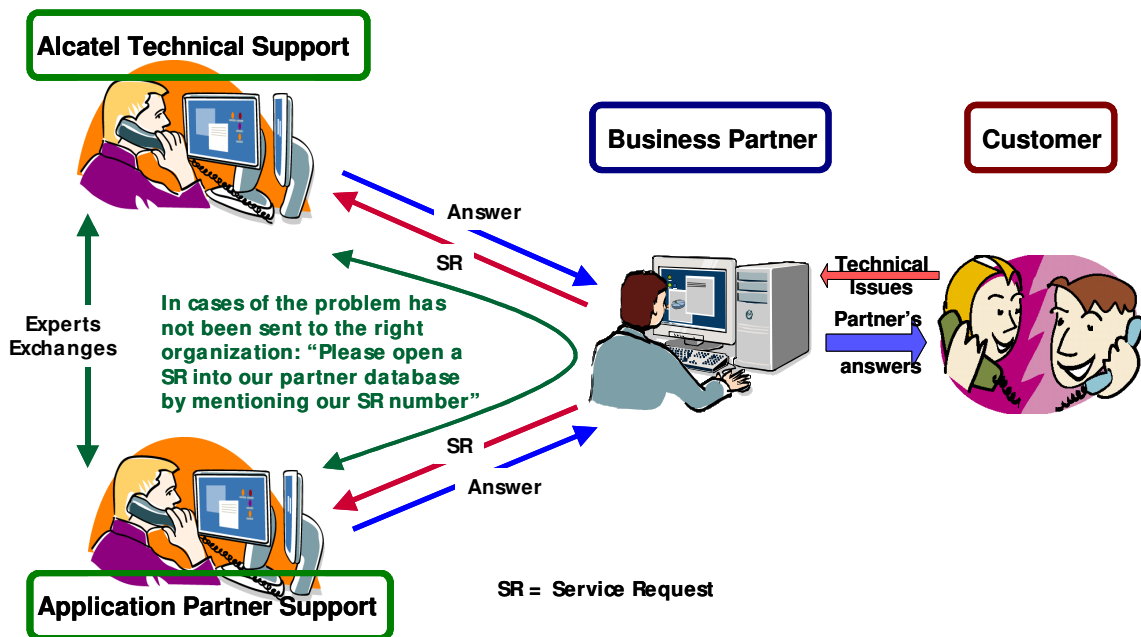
Alcatel Technical Support

Business Partner

Customer

Answer

SR

Technical Issues

Partner's answers

Experts Exchanges

In cases of the problem has not been sent to the right organization: “Please open a SR into our partner database by mentioning our SR number”

SR

Answer

SR = Service Request

Application Partner Support